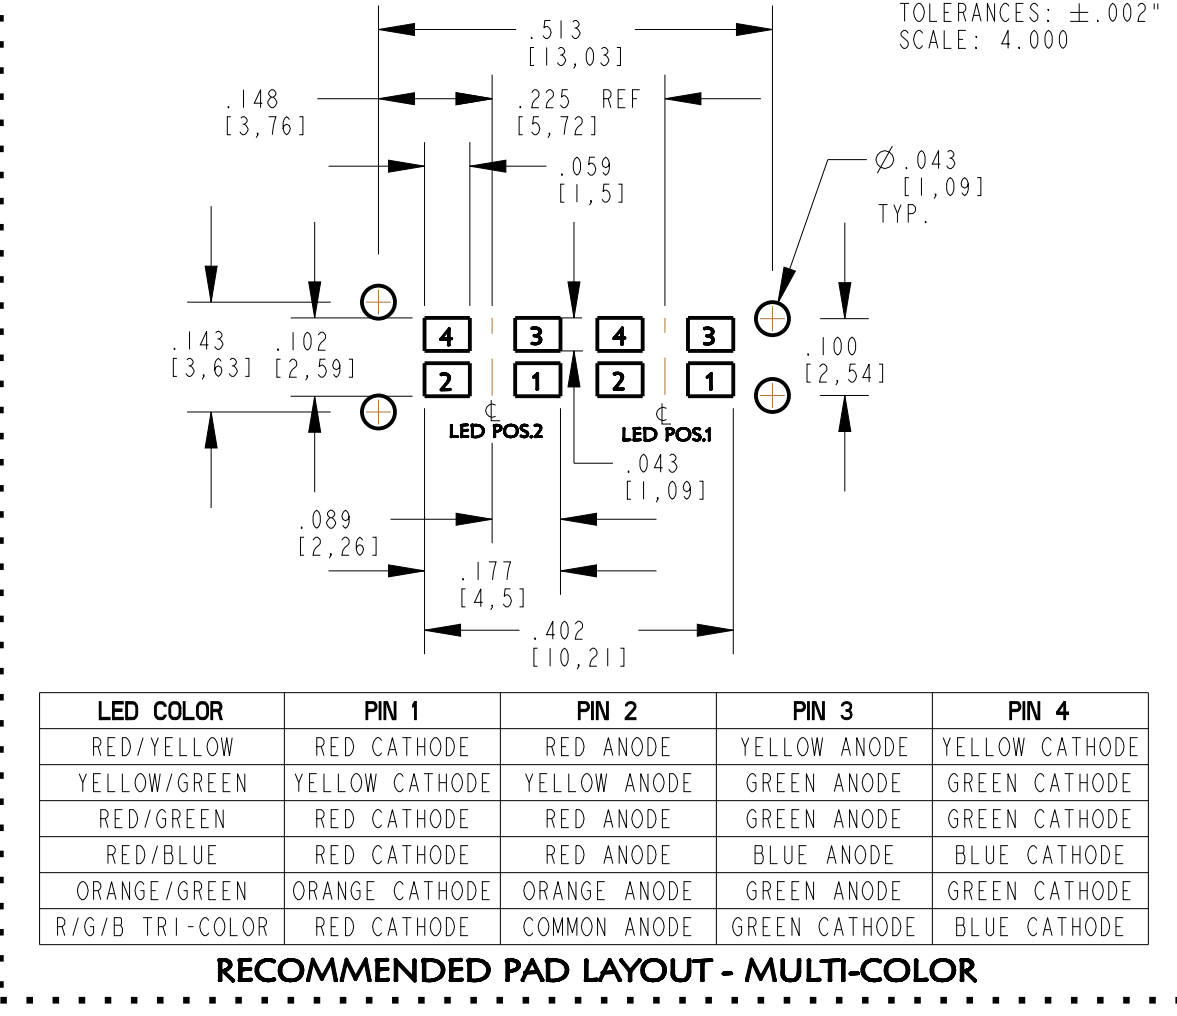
TOLERANCES: $\pm$.002"
SCALE: 4.000

.513
[13,03]

.148
[3,76]

.225 REF
[5,72]

.059
[1,5]

$\varnothing$.043
[1,09]
TYP.

.143
[3,63]

.102
[2,59]

4 3 4 3
2 1 2 1

.100
[2,54]

℄
LED POS.2

℄
LED POS.1

.043
[1,09]

.089
[2,26]

.177
[4,5]

.402
[10,21]

| LED COLOR | PIN 1 | PIN 2 | PIN 3 | PIN 4 |
|---|---|---|---|---|
| RED/YELLOW | RED CATHODE | RED ANODE | YELLOW ANODE | YELLOW CATHODE |
| YELLOW/GREEN | YELLOW CATHODE | YELLOW ANODE | GREEN ANODE | GREEN CATHODE |
| RED/GREEN | RED CATHODE | RED ANODE | GREEN ANODE | GREEN CATHODE |
| RED/BLUE | RED CATHODE | RED ANODE | BLUE ANODE | BLUE CATHODE |
| ORANGE/GREEN | ORANGE CATHODE | ORANGE ANODE | GREEN ANODE | GREEN CATHODE |
| R/G/B TRI-COLOR | RED CATHODE | COMMON ANODE | GREEN CATHODE | BLUE CATHODE |

RECOMMENDED PAD LAYOUT - MULTI-COLOR